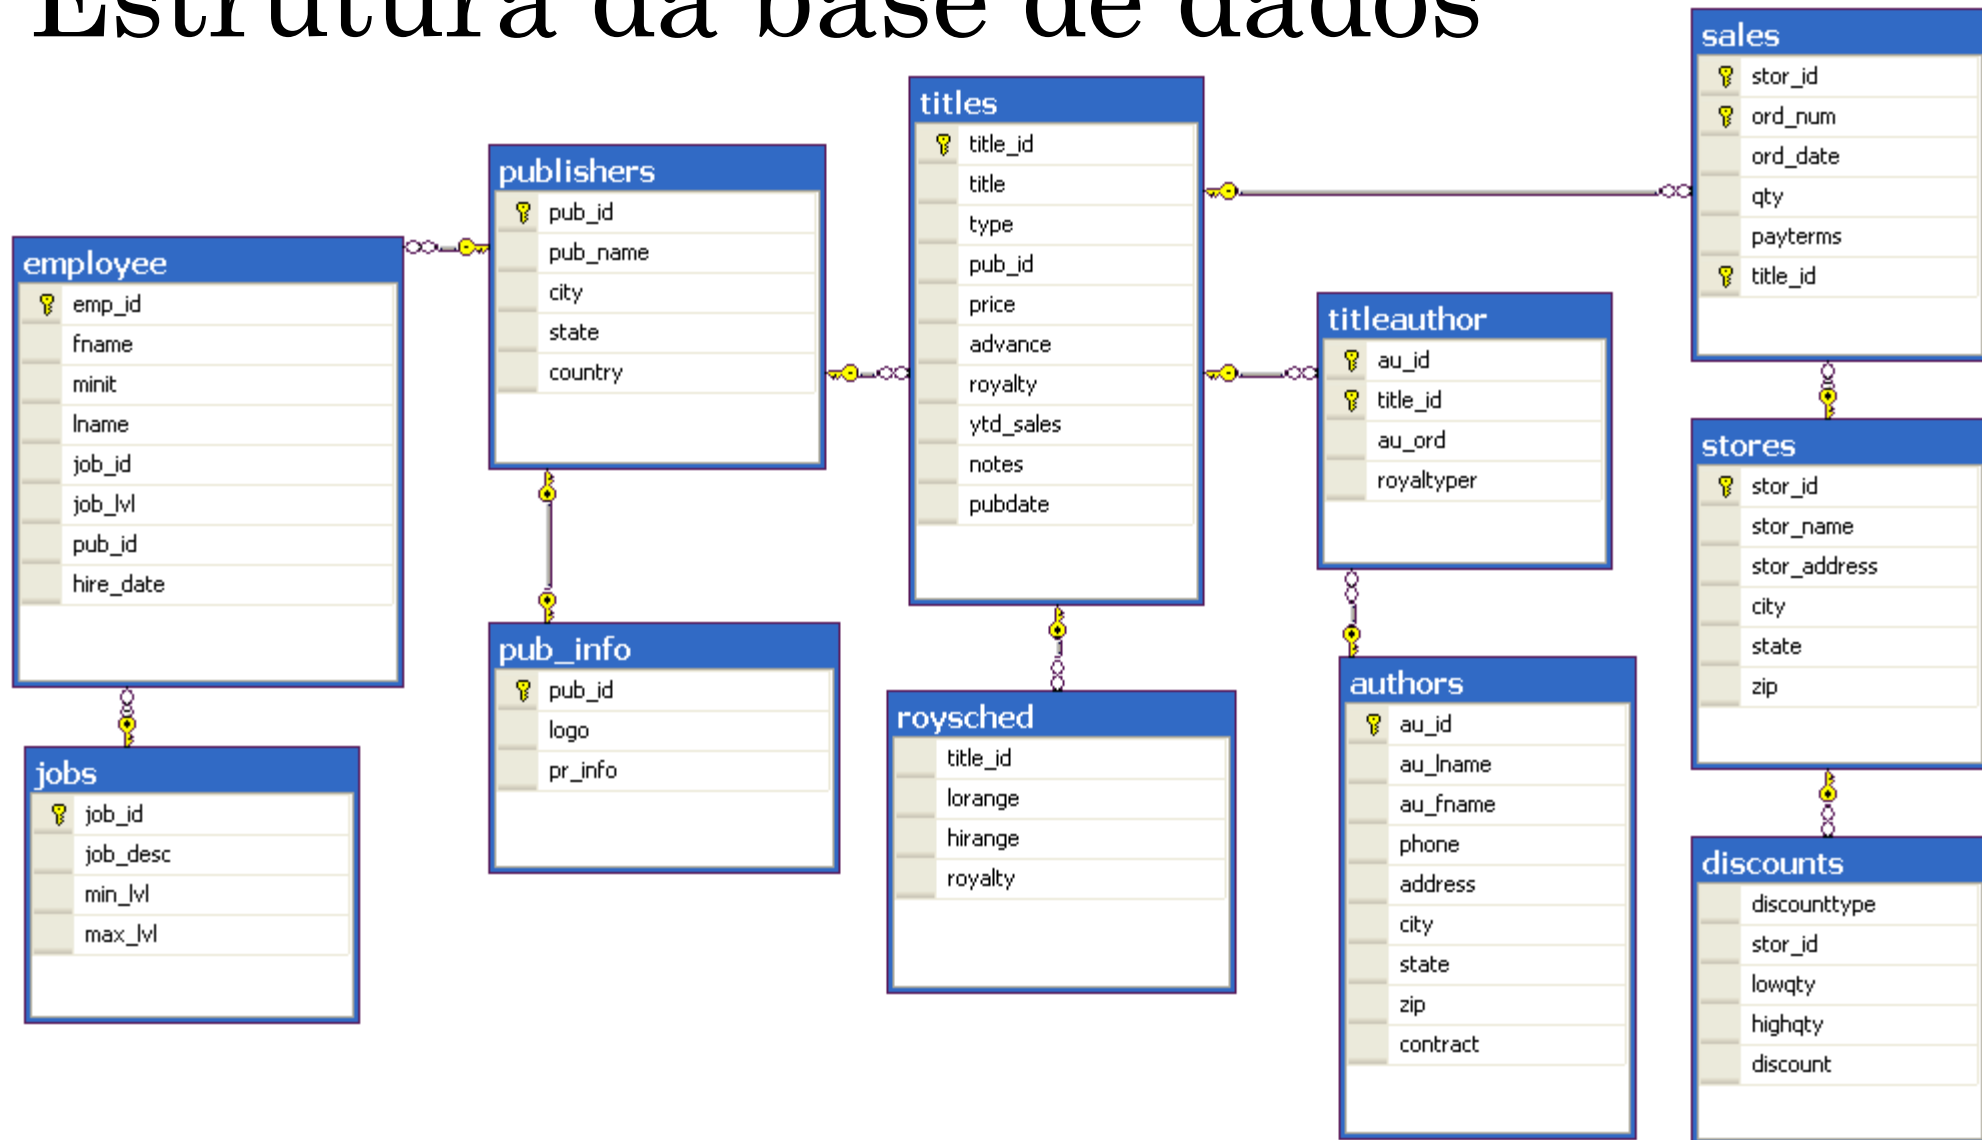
Estrutura da base de dados

titles
title_id
title
type
pub_id
price
advance
royalty
ytd_sales
notes
pubdate

sales
stor_id
ord_num
ord_date
qty
payterms
title_id

publishers
pub_id
pub_name
city
state
country

employee
emp_id
fname
minit
lname
job_id
job_lvl
pub_id
hire_date

titleauthor
au_id
title_id
au_ord
royaltyper

stores
stor_id
stor_name
stor_address
city
state
zip

pub_info
pub_id
logo
pr_info

roysched
title_id
lorange
hirange
royalty

authors
au_id
au_lname
au_fname
phone
address
city
state
zip
contract

jobs
job_id
job_desc
min_lvl
max_lvl

discounts
discounttype
stor_id
lowqty
highqty
discount